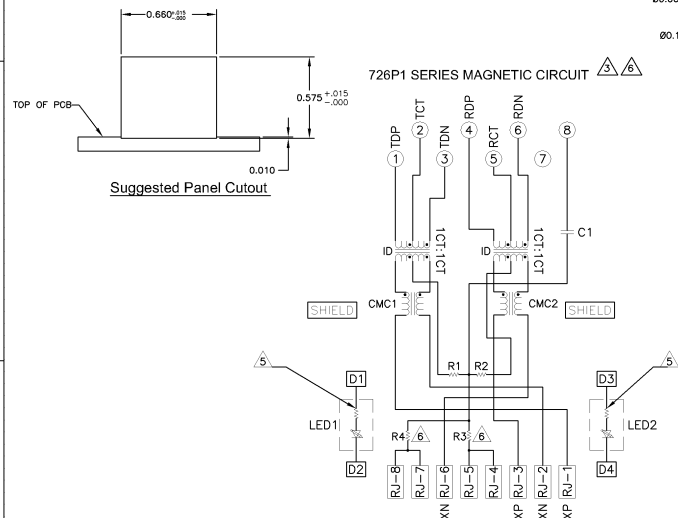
$0.660^{+.015}_{-.000}$

Ø0.0

Ø0.1

726P1 SERIES MAGNETIC CIRCUIT 3 6

TOP OF PCB

$0.575^{+.015}_{-.000}$

0.010

Suggested Panel Cutout

TDP 1
TCT 2
TDN 3
RDP 4
RCT 5
RDN 6
7
8

ID
1CT:1CT
ID
1CT:1CT
C1

SHIELD
CMC1
CMC2
SHIELD

R1
R2

5
D1
LED1
D2

5
D3
LED2
D4

R4 6
R3 6

RJ-8
RJ-7
RJ-6
RJ-5
RJ-4
RJ-3
RJ-2
RJ-1

XN
XP
XN
XP